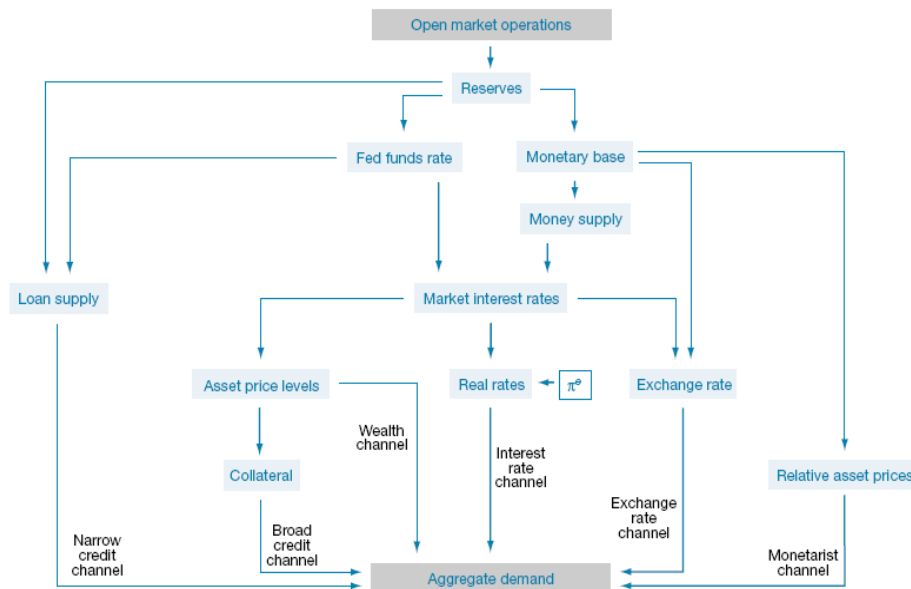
Open market operations

Reserves

Fed funds rate

Monetary base

Money supply

Loan supply

Market interest rates

Asset price levels

Real rates

$\pi^e$

Exchange rate

Wealth channel

Collateral

Interest rate channel

Relative asset prices

Broad credit channel

Exchange rate channel

Narrow credit channel

Monetarist channel

Aggregate demand